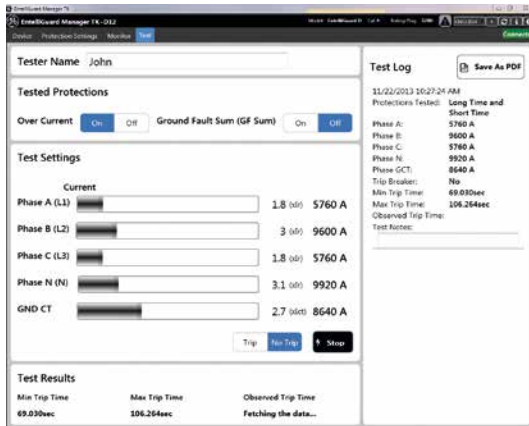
EntelliGuard Manager TK-D12
Device Protection Settings Monitor Test
Connected

Tester Name John

Tested Protections
Over Current On Off Ground Fault Sum (GF Sum) On Off

Test Settings
Current
Phase A (L1) 1.8 (xIr) 5760 A
Phase B (L2) 3 (xIr) 9600 A
Phase C (L3) 1.8 (xIr) 5760 A
Phase N (N) 3.1 (xIr) 9920 A
GND CT 2.7 (xIct) 8640 A
Trip No Trip Stop

Test Results
Min Trip Time Max Trip Time Observed Trip Time
69.030sec 106.264sec Fetching the data...

Test Log
Save As PDF
11/22/2013 10:27:24 AM
Protections Tested: Long Time and Short Time
Phase A: 5760 A
Phase B: 9600 A
Phase C: 5760 A
Phase N: 9920 A
Phase GCT: 8640 A
Trip Breaker: No
Min Trip Time: 69.030sec
Max Trip Time: 106.264sec
Observed Trip Time:
Test Notes: